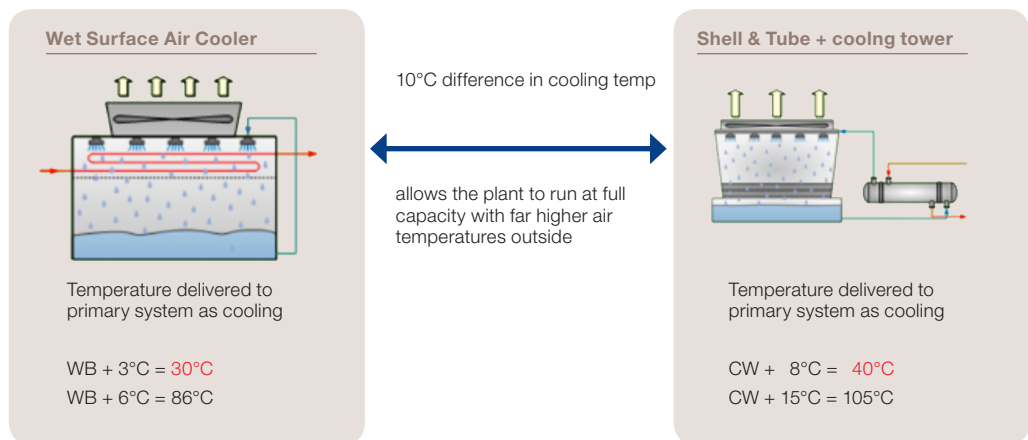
Wet Surface Air Cooler

10°C difference in cooling temp

allows the plant to run at full capacity with far higher air temperatures outside

Temperature delivered to primary system as cooling

WB + 3°C = 30°C
WB + 6°C = 86°C

Shell & Tube + coolng tower

Temperature delivered to primary system as cooling

CW + 8°C = 40°C
CW + 15°C = 105°C